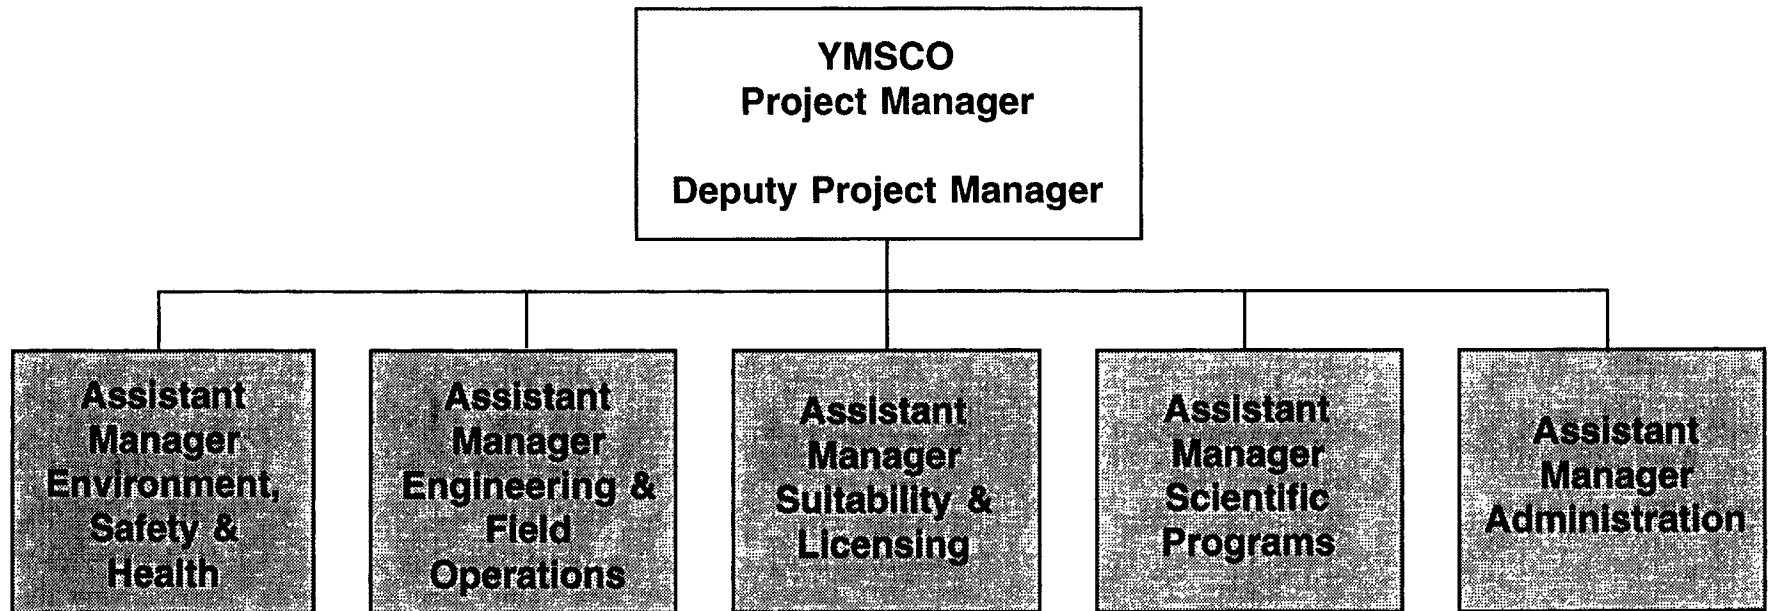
YMSCO
Project Manager

Deputy Project Manager

Assistant Manager Environment, Safety & Health

Assistant Manager Engineering & Field Operations

Assistant Manager Suitability & Licensing

Assistant Manager Scientific Programs

Assistant Manager Administration